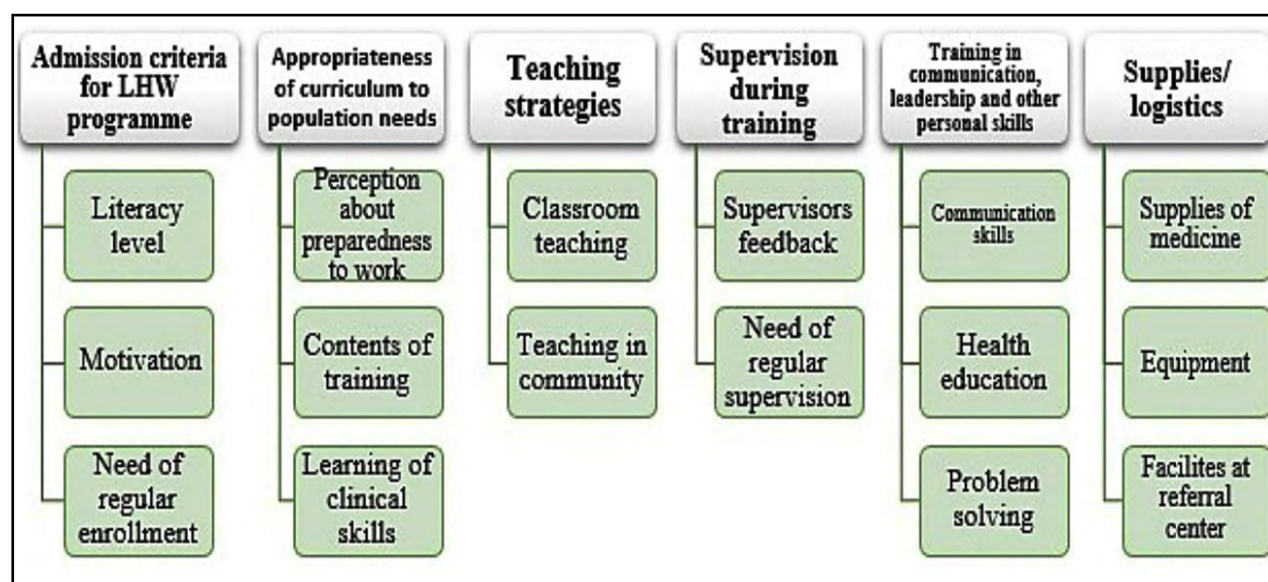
Admission criteria for LHW programme

Literacy level

Motivation

Need of regular enrollment

Appropriateness of curriculum to population needs

Perception about preparedness to work

Contents of training

Learning of clinical skills

Teaching strategies

Classroom teaching

Teaching in community

Supervision during training

Supervisors feedback

Need of regular supervision

Training in communication, leadership and other personal skills

Communication skills

Health education

Problem solving

Supplies/ logistics

Supplies of medicine

Equipment

Facilites at referral center